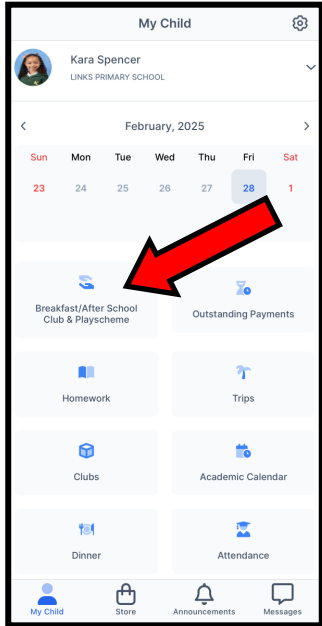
My Child

Kara Spencer
LINKS PRIMARY SCHOOL

February, 2025

| Sun | Mon | Tue | Wed | Thu | Fri | Sat |
|---|---|---|---|---|---|---|
| 23 | 24 | 25 | 26 | 27 | 28 | 1 |

Breakfast/After School Club & Playscheme

Outstanding Payments

Homework

Trips

Clubs

Academic Calendar

Dinner

Attendance

My Child
Store
Announcements
Messages